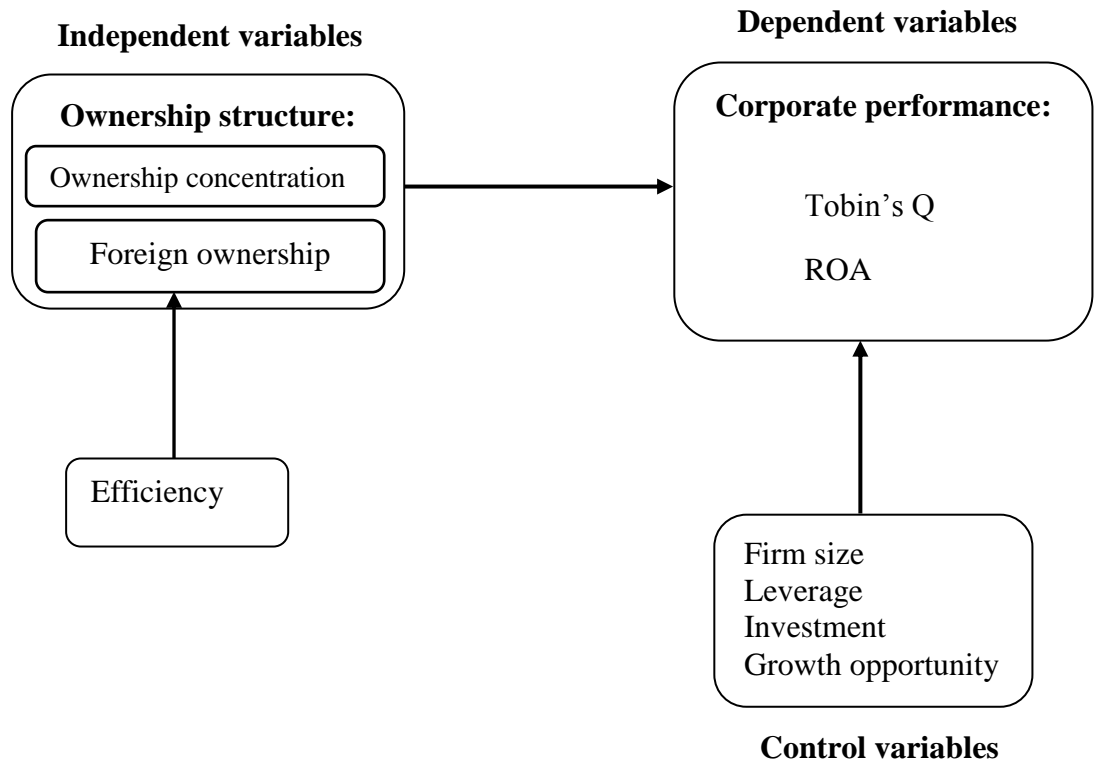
Independent variables

Dependent variables

Ownership structure:

Ownership concentration

Foreign ownership

Corporate performance:

Tobin's Q

ROA

Efficiency

Firm size
Leverage
Investment
Growth opportunity

Control variables